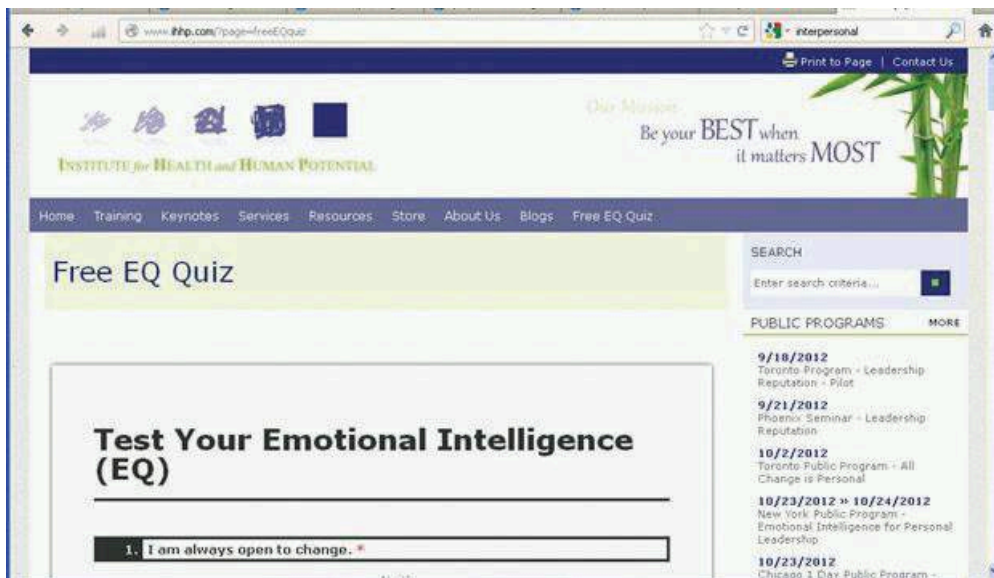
www.ihhp.com/?page=freeEQquiz

interpersonal

Print to Page | Contact Us

INSTITUTE for HEALTH and HUMAN POTENTIAL

Our Mission

Be your BEST when it matters MOST

Home Training Keynotes Services Resources Store About Us Blogs Free EQ Quiz

Free EQ Quiz

SEARCH

Enter search criteria...

PUBLIC PROGRAMS MORE

9/18/2012
Toronto Program - Leadership Reputation - Pilot

9/21/2012
Phoenix Seminar - Leadership Reputation

10/2/2012
Toronto Public Program - All Change is Personal

10/23/2012 » 10/24/2012
New York Public Program - Emotional Intelligence for Personal Leadership

10/23/2012
Chicago 1 Day Public Program -

Test Your Emotional Intelligence (EQ)

1. I am always open to change. *